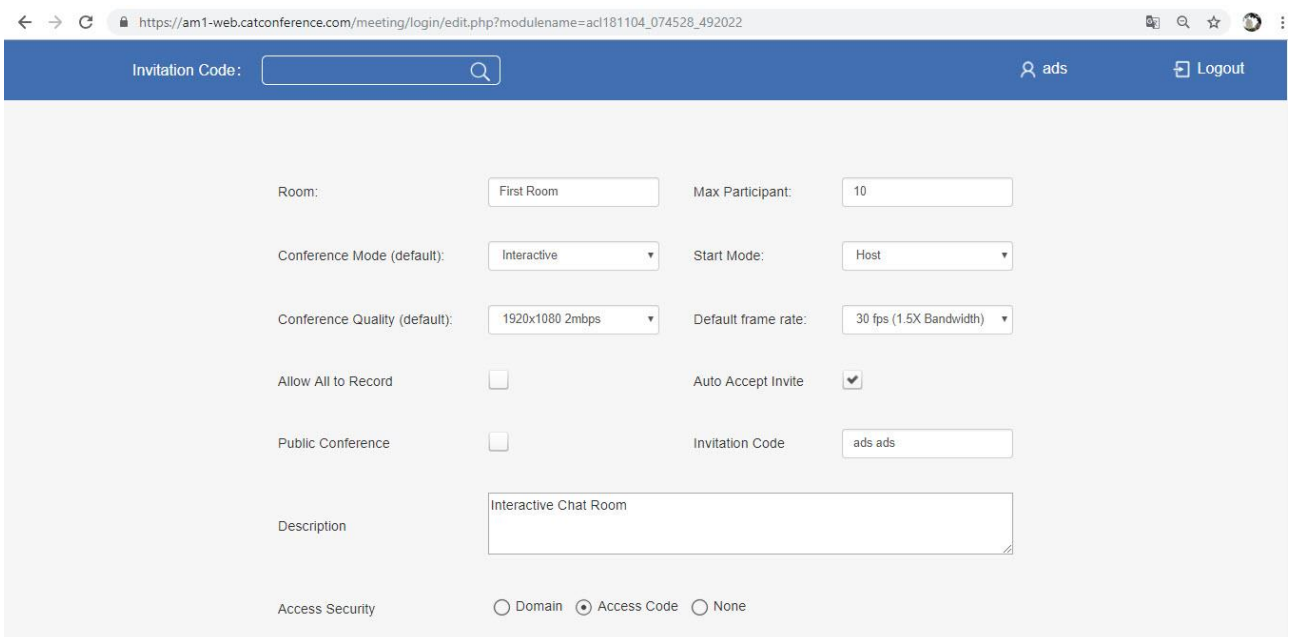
https://am1-web.catconference.com/meeting/login/edit.php?modulename=acl181104_074528_492022

Invitation Code:

ads

Logout

Room: First Room

Max Participant: 10

Conference Mode (default): Interactive

Start Mode: Host

Conference Quality (default): 1920x1080 2mbps

Default frame rate: 30 fps (1.5X Bandwidth)

Allow All to Record

Auto Accept Invite

Public Conference

Invitation Code ads ads

Description Interactive Chat Room

Access Security Domain Access Code None